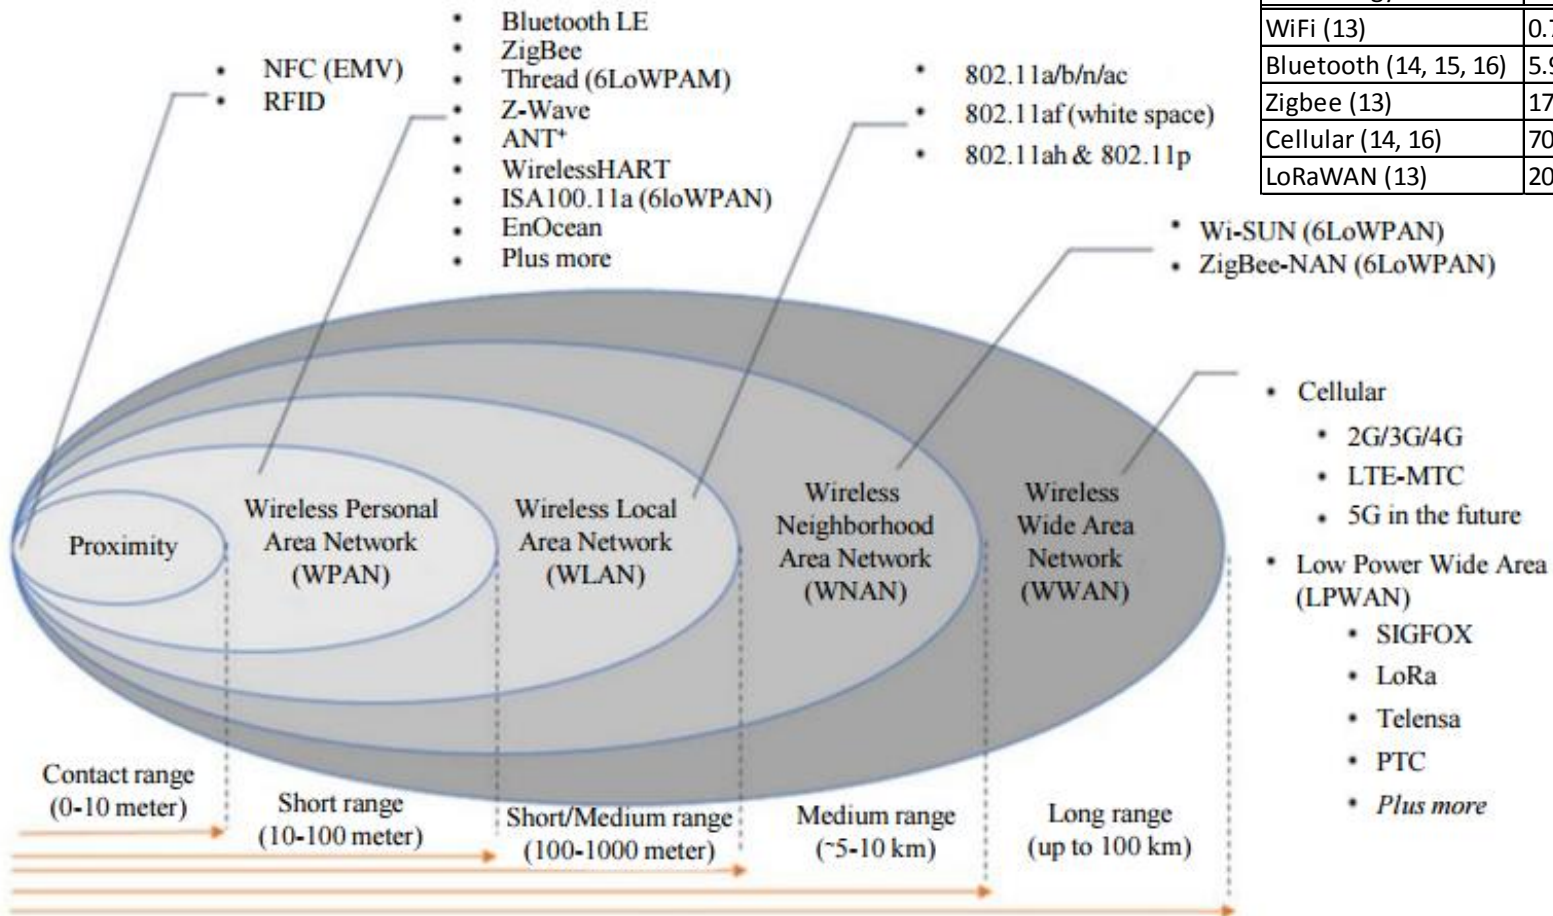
- NFC (EMV)
- RFID

- Bluetooth LE
- ZigBee
- Thread (6LoWPAM)
- Z-Wave
- ANT⁺
- WirelessHART
- ISA100.11a (6loWPAN)
- EnOcean
- Plus more

- 802.11a/b/n/ac
- 802.11af (white space)
- 802.11ah & 802.11p

| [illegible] | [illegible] |
|---|---|
| WiFi (13) | 0.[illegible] |
| Bluetooth (14, 15, 16) | 5.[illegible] |
| Zigbee (13) | 17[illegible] |
| Cellular (14, 16) | 70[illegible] |
| LoRaWAN (13) | 20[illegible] |

- Wi-SUN (6LoWPAN)
- ZigBee-NAN (6LoWPAN)

- Cellular
  - 2G/3G/4G
  - LTE-MTC
  - 5G in the future
- Low Power Wide Area (LPWAN)
  - SIGFOX
  - LoRa
  - Telensa
  - PTC
  - *Plus more*

Proximity

Wireless Personal Area Network (WPAN)

Wireless Local Area Network (WLAN)

Wireless Neighborhood Area Network (WNAN)

Wireless Wide Area Network (WWAN)

Contact range (0-10 meter)

Short range (10-100 meter)

Short/Medium range (100-1000 meter)

Medium range (~5-10 km)

Long range (up to 100 km)